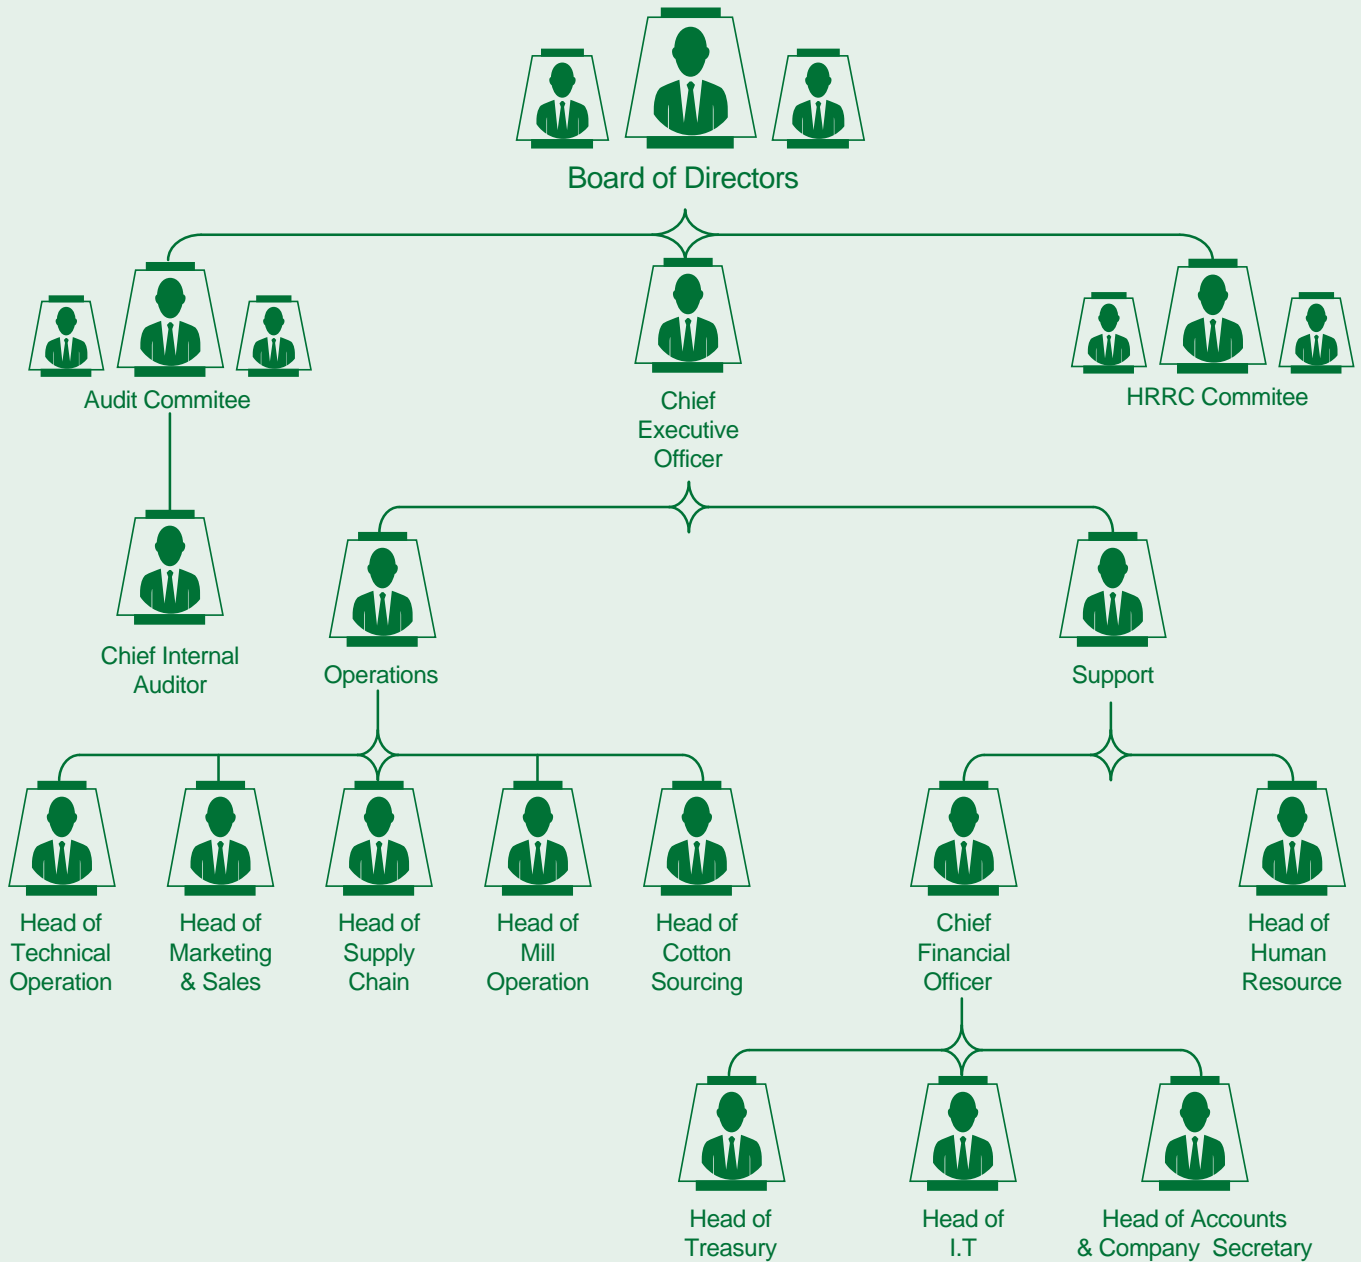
Board of Directors

Audit Commitee

Chief Executive Officer

HRRC Commitee

Chief Internal Auditor

Operations

Support

Head of Technical Operation

Head of Marketing & Sales

Head of Supply Chain

Head of Mill Operation

Head of Cotton Sourcing

Chief Financial Officer

Head of Human Resource

Head of Treasury

Head of I.T

Head of Accounts & Company Secretary